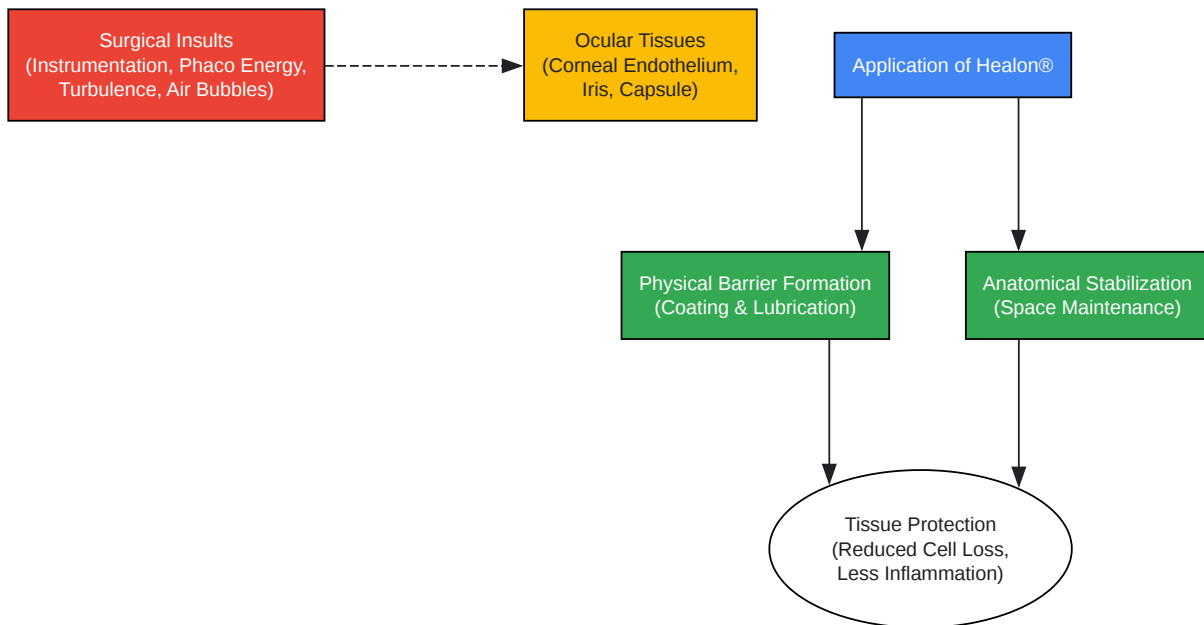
Surgical Insults
(Instrumentation, Phaco Energy, Turbulence, Air Bubbles)

Ocular Tissues
(Corneal Endothelium, Iris, Capsule)

Application of Healon®

Physical Barrier Formation
(Coating & Lubrication)

Anatomical Stabilization
(Space Maintenance)

Tissue Protection
(Reduced Cell Loss, Less Inflammation)